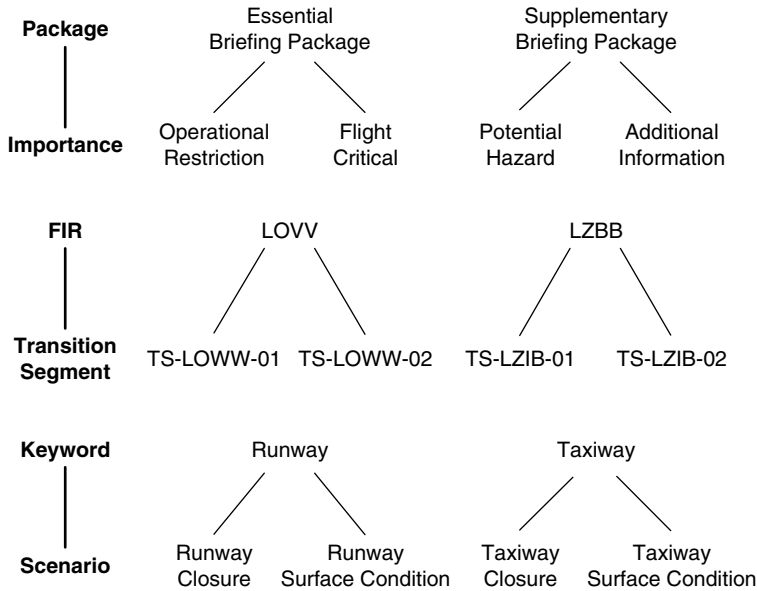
Package

Importance

Essential Briefing Package

Operational Restriction

Flight Critical

Supplementary Briefing Package

Potential Hazard

Additional Information

FIR

Transition Segment

LOVV

TS-LOWW-01

TS-LOWW-02

LZBB

TS-LZIB-01

TS-LZIB-02

Keyword

Scenario

Runway

Runway Closure

Runway Surface Condition

Taxiway

Taxiway Closure

Taxiway Surface Condition